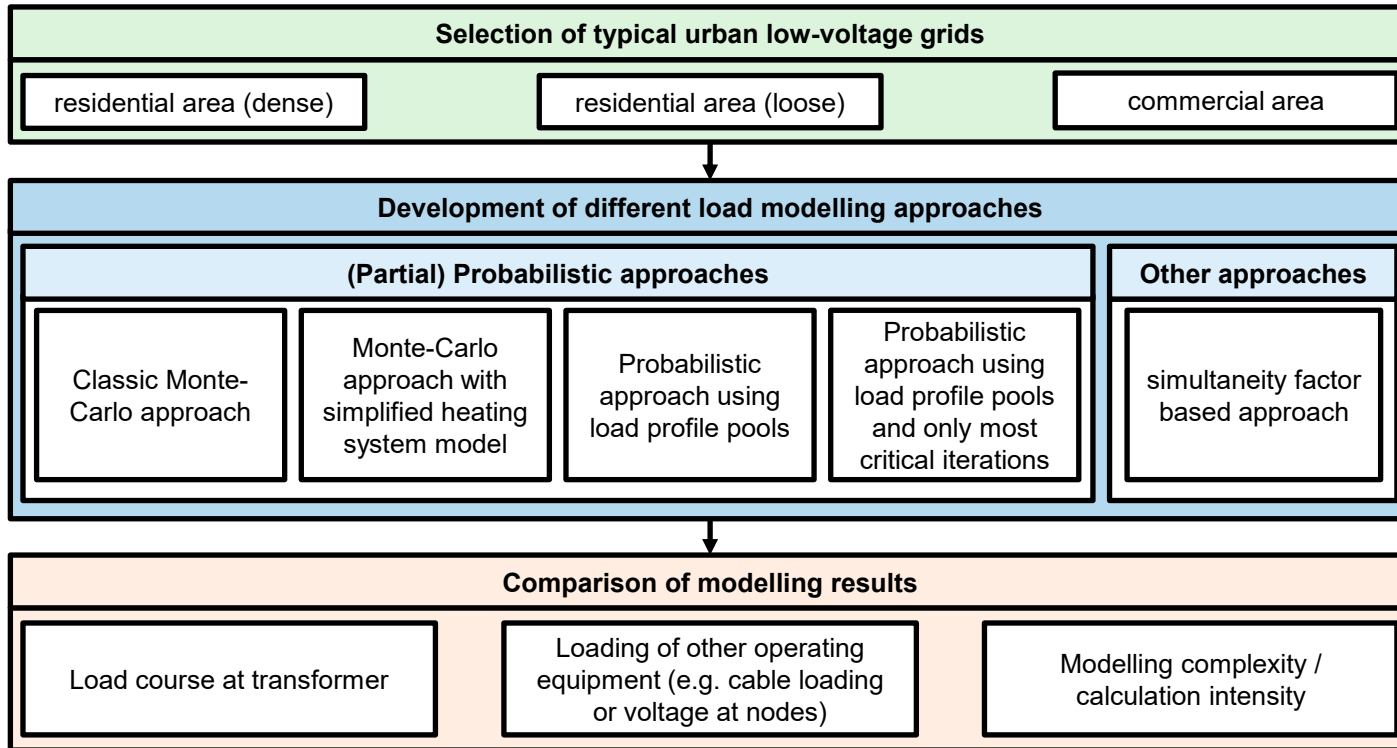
Selection of typical urban low-voltage grids

residential area (dense)

residential area (loose)

commercial area

Development of different load modelling approaches

(Partial) Probabilistic approaches

Classic Monte-Carlo approach

Monte-Carlo approach with simplified heating system model

Probabilistic approach using load profile pools

Probabilistic approach using load profile pools and only most critical iterations

Other approaches

simultaneity factor based approach

Comparison of modelling results

Load course at transformer

Loading of other operating equipment (e.g. cable loading or voltage at nodes)

Modelling complexity / calculation intensity